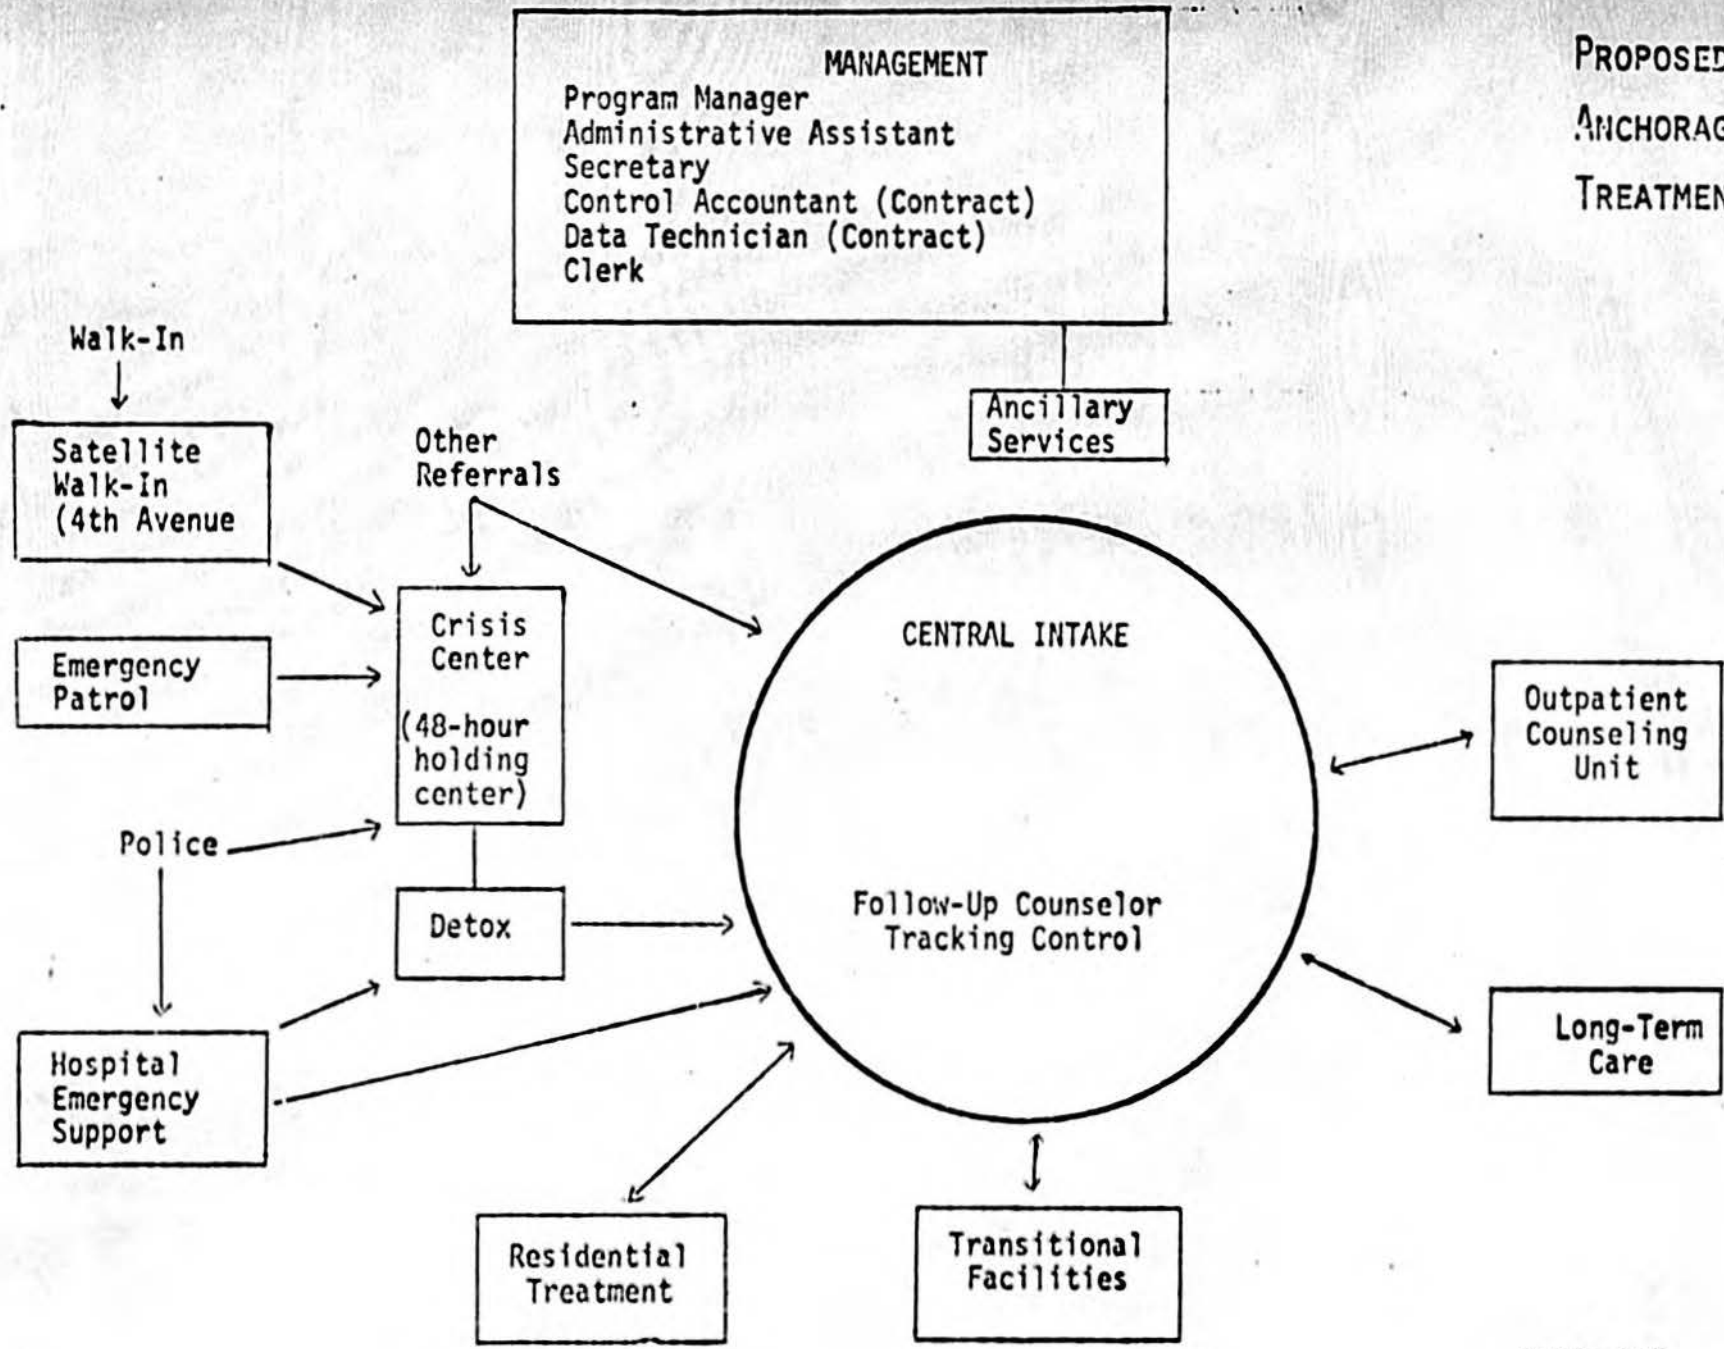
MANAGEMENT
Program Manager
Administrative Assistant
Secretary
Control Accountant (Contract)
Data Technician (Contract)
Clerk

PROPOSE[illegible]
ANCHORA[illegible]
TREATME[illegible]

Walk-In

Satellite Walk-In (4th Avenue

Other Referrals

Ancillary Services

Emergency Patrol

Crisis Center (48-hour holding center)

CENTRAL INTAKE

Outpatient Counseling Unit

Police

Detox

Follow-Up Counselor Tracking Control

Long-Term Care

Hospital Emergency Support

Residential Treatment

Transitional Facilities